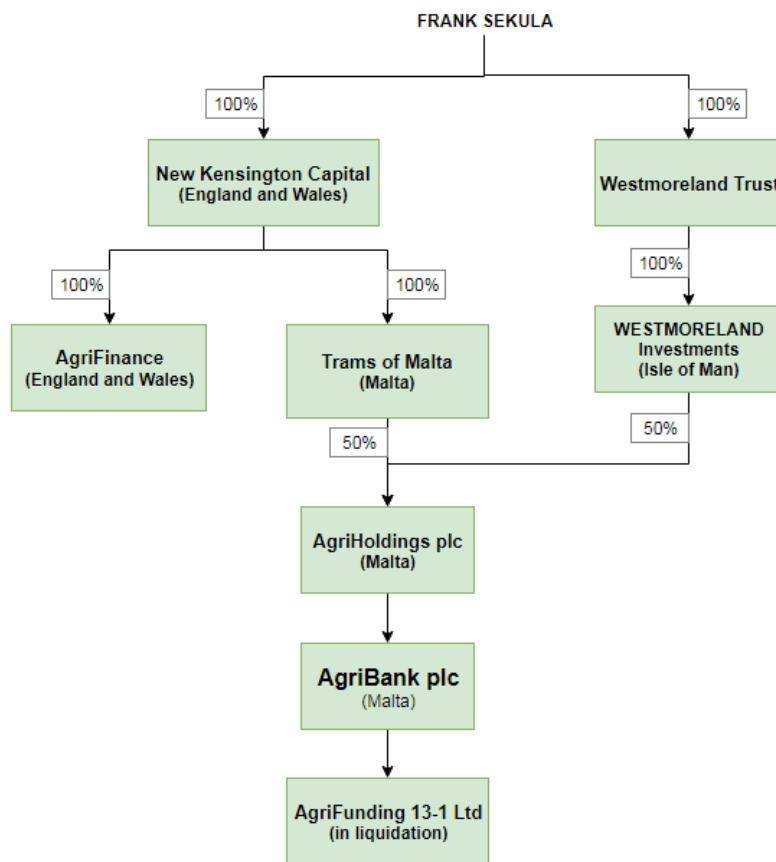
FRANK SEKULA

100%

New Kensington Capital
(England and Wales)

100%

Westmoreland Trust

100%

AgriFinance
(England and Wales)

100%

Trams of Malta
(Malta)

100%

WESTMORELAND Investments
(Isle of Man)

50%

50%

AgriHoldings plc
(Malta)

AgriBank plc
(Malta)

AgriFunding 13-1 Ltd
(in liquidation)